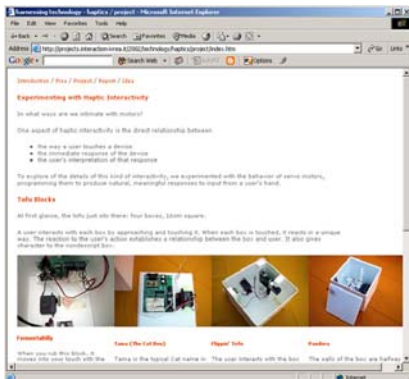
harnessing technology - haptics / project - Microsoft Internet Explorer

File Edit View Favorites Tools Help

Back Search Favorites Media

Address http://projects.interaction-ivrea.it/2002/technology/haptics/project/index.htm Go Links

Google Search Web Options

Introduction / Pros / Project / Reports / Ideas

Experimenting with Haptic Interactivity

In what ways are we intimate with motors?

One aspect of haptic interactivity is the direct relationship between:

the way a user touches a device
the immediate response of the device
the user's interpretation of that response

To explore of the details of this kind of interactivity, we experimented with the behavior of servo motors, programming them to produce natural, meaningful responses to input from a user's hand.

Tofu Blocks

At first glance, the tofu just sits there: four boxes, 10cm square.

A user interacts with each box by approaching and touching it. When each box is touched, it reacts in a unique way. The reaction to the user's action establishes a relationship between the box and user. It also gives character to the nondescript box.

Fomentability

When you rub this block, it moves into your touch with the

Tama (The Cat Box)

Tama is the typical Cat name in

Flippin' Tofu

The user interacts with the box

Pandora

The walls of the box are halfway

Internet